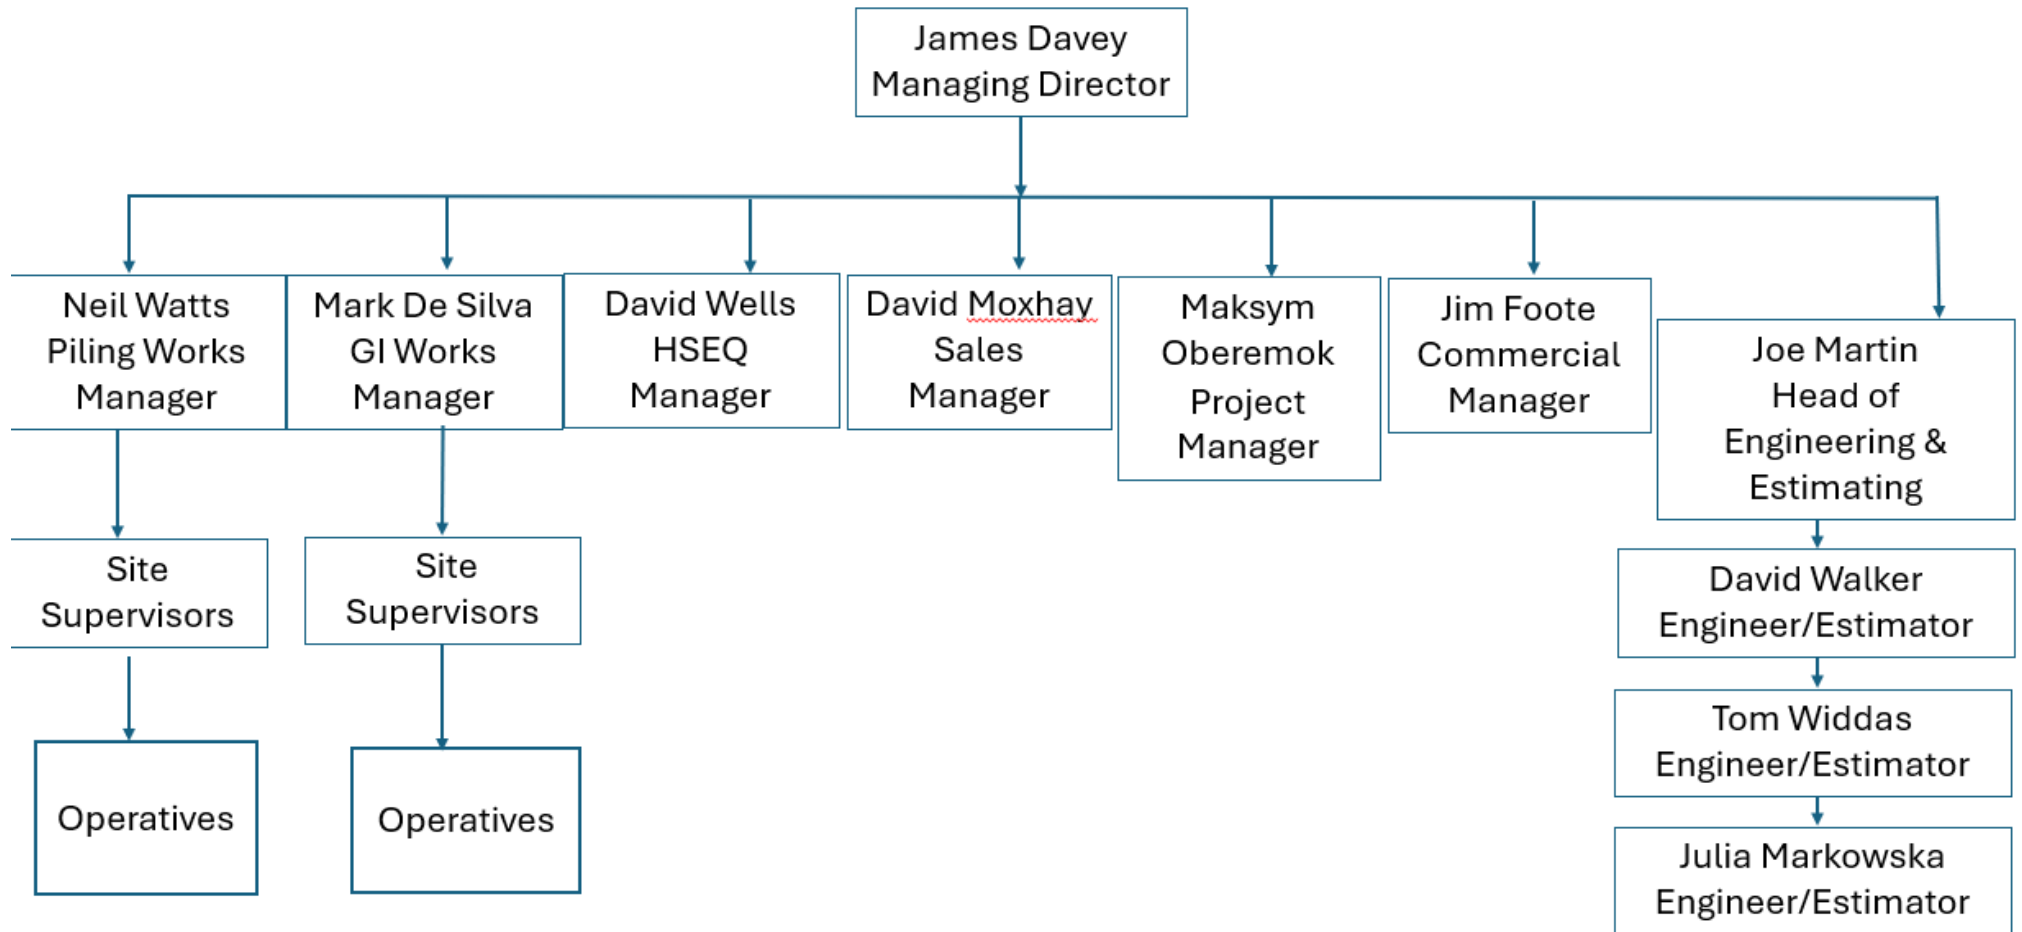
James Davey
Managing Director

Neil Watts
Piling Works
Manager

Mark De Silva
GI Works
Manager

David Wells
HSEQ
Manager

David Moxhay
Sales
Manager

Maksym
Oberemok
Project
Manager

Jim Foote
Commercial
Manager

Joe Martin
Head of
Engineering &
Estimating

Site
Supervisors

Site
Supervisors

Operatives

Operatives

David Walker
Engineer/Estimator

Tom Widdas
Engineer/Estimator

Julia Markowska
Engineer/Estimator